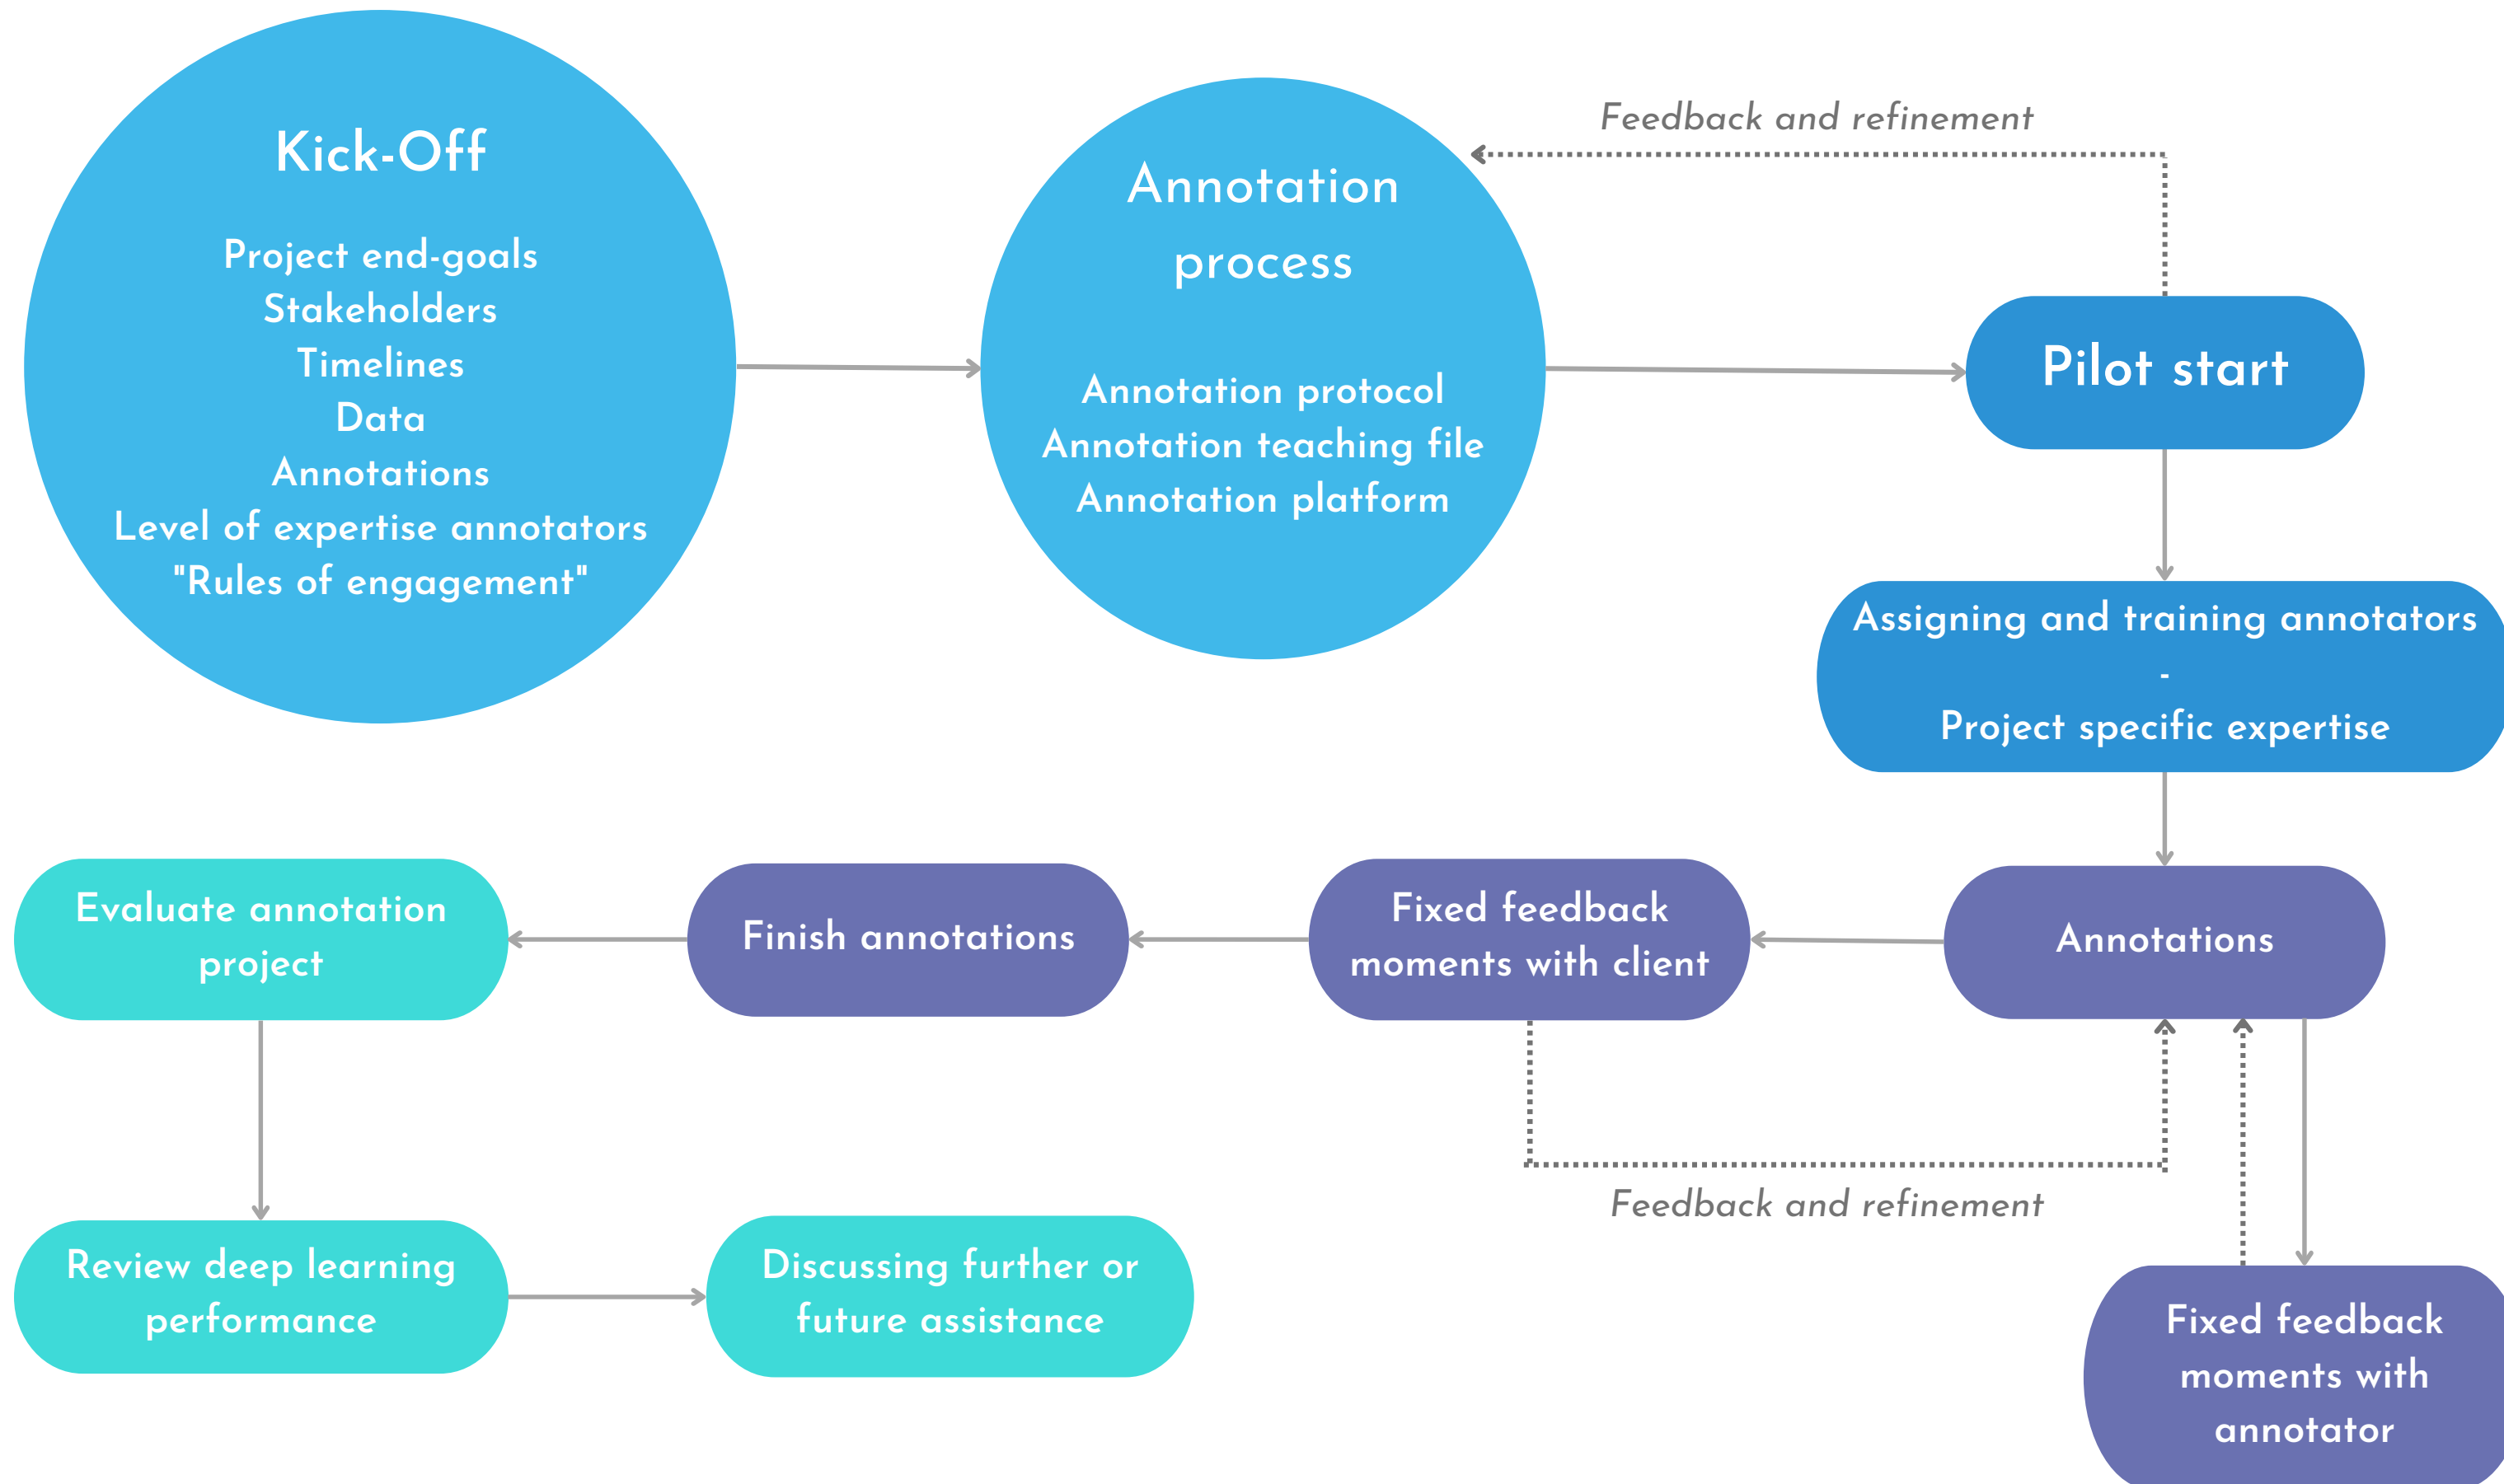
Kick-Off

Project end-goals
Stakeholders
Timelines
Data
Annotations
Level of expertise annotators
"Rules of engagement"

Annotation process

Annotation protocol
Annotation teaching file
Annotation platform

Feedback and refinement

Pilot start

Assigning and training annotators
-
Project specific expertise

Annotations

Fixed feedback moments with client

Finish annotations

Evaluate annotation project

Feedback and refinement

Fixed feedback moments with annotator

Review deep learning performance

Discussing further or future assistance